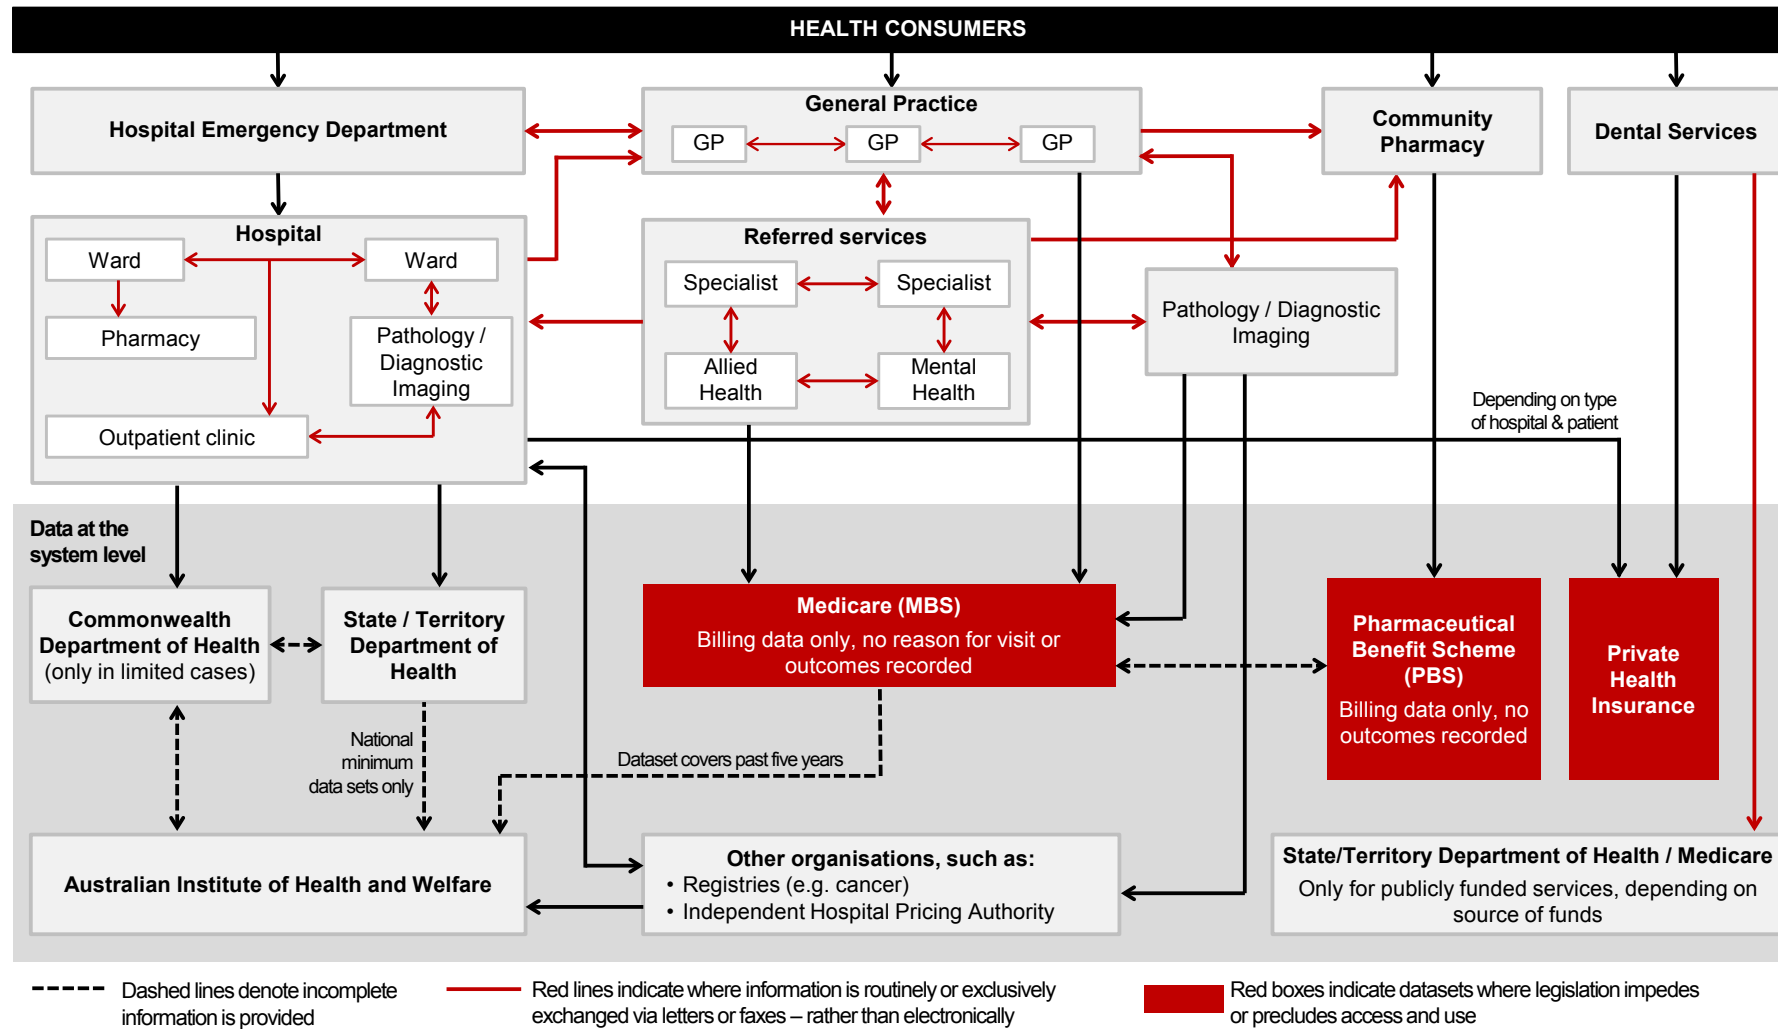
HEALTH CONSUMERS

Hospital Emergency Department

General Practice

GP

GP

GP

Community Pharmacy

Dental Services

Hospital

Ward

Ward

Pharmacy

Pathology / Diagnostic Imaging

Outpatient clinic

Referred services

Specialist

Specialist

Allied Health

Mental Health

Pathology / Diagnostic Imaging

Depending on type of hospital & patient

Data at the system level

Commonwealth Department of Health (only in limited cases)

State / Territory Department of Health

Medicare (MBS)
Billing data only, no reason for visit or outcomes recorded

Pharmaceutical Benefit Scheme (PBS)
Billing data only, no outcomes recorded

Private Health Insurance

National minimum data sets only

Dataset covers past five years

Australian Institute of Health and Welfare

Other organisations, such as:
• Registries (e.g. cancer)
• Independent Hospital Pricing Authority

State/Territory Department of Health / Medicare
Only for publicly funded services, depending on source of funds

Dashed lines denote incomplete information is provided

Red lines indicate where information is routinely or exclusively exchanged via letters or faxes – rather than electronically

Red boxes indicate datasets where legislation impedes or precludes access and use